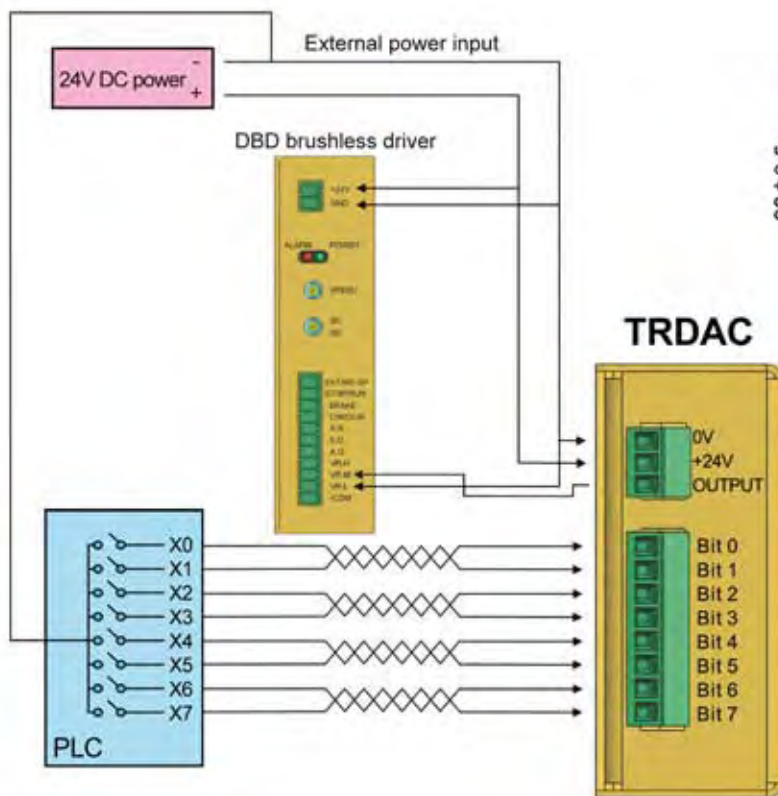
External power input

24V DC power -
+

DBD brushless driver

+24V
GND

ALARM POWER

SPEED

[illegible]

EXT/INT-SP
STOP/RUN
BRAKE
CW/CCW
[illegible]
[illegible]
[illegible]
VR-H
VR-M
VR-L
COM

TRDAC

0V
+24V
OUTPUT

Bit 0
Bit 1
Bit 2
Bit 3
Bit 4
Bit 5
Bit 6
Bit 7

X0
X1
X2
X3
X4
X5
X6
X7

PLC